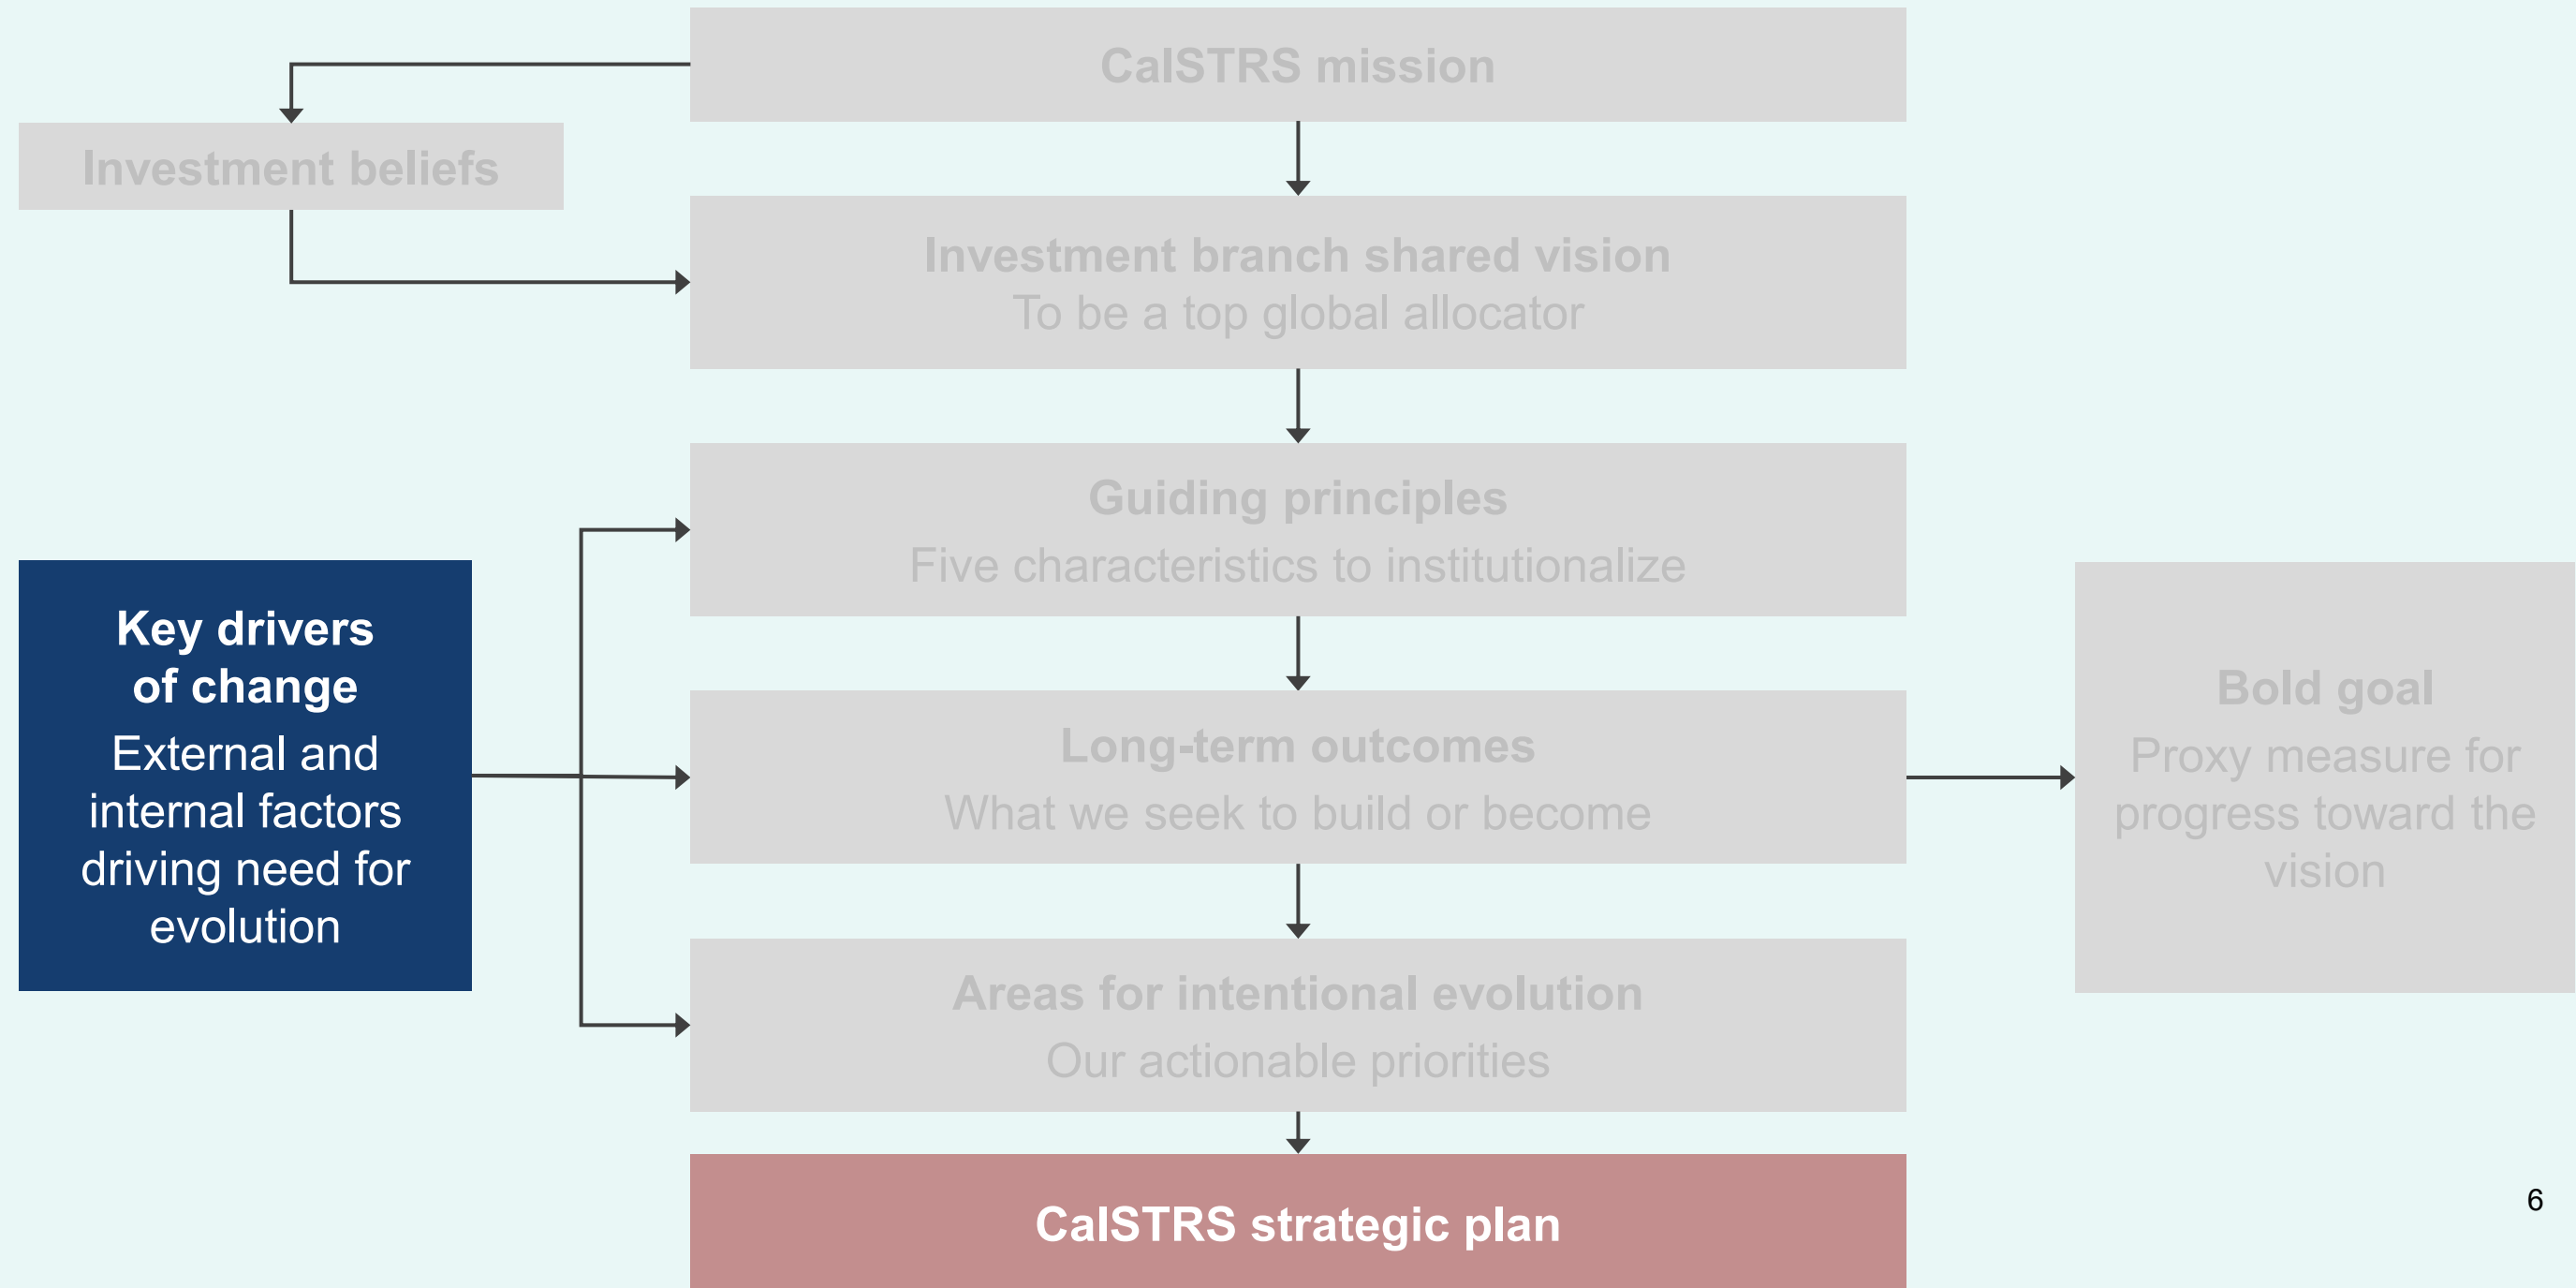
CalSTRS mission

Investment beliefs

Investment branch shared vision
To be a top global allocator

Key drivers of change
External and internal factors driving need for evolution

Guiding principles
Five characteristics to institutionalize

Long-term outcomes
What we seek to build or become

Bold goal
Proxy measure for progress toward the vision

Areas for intentional evolution
Our actionable priorities

CalSTRS strategic plan

6